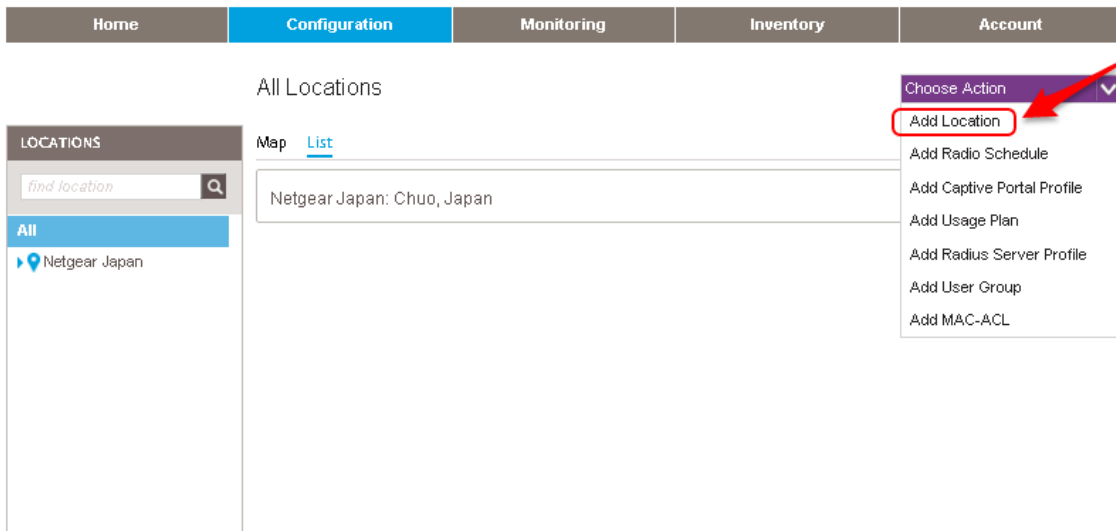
Home
Configuration
Monitoring
Inventory
Account

All Locations

Choose Action

Add Location
Add Radio Schedule
Add Captive Portal Profile
Add Usage Plan
Add Radius Server Profile
Add User Group
Add MAC-ACL

LOCATIONS

find location

All

Netgear Japan

Map List

Netgear Japan: Chuo, Japan